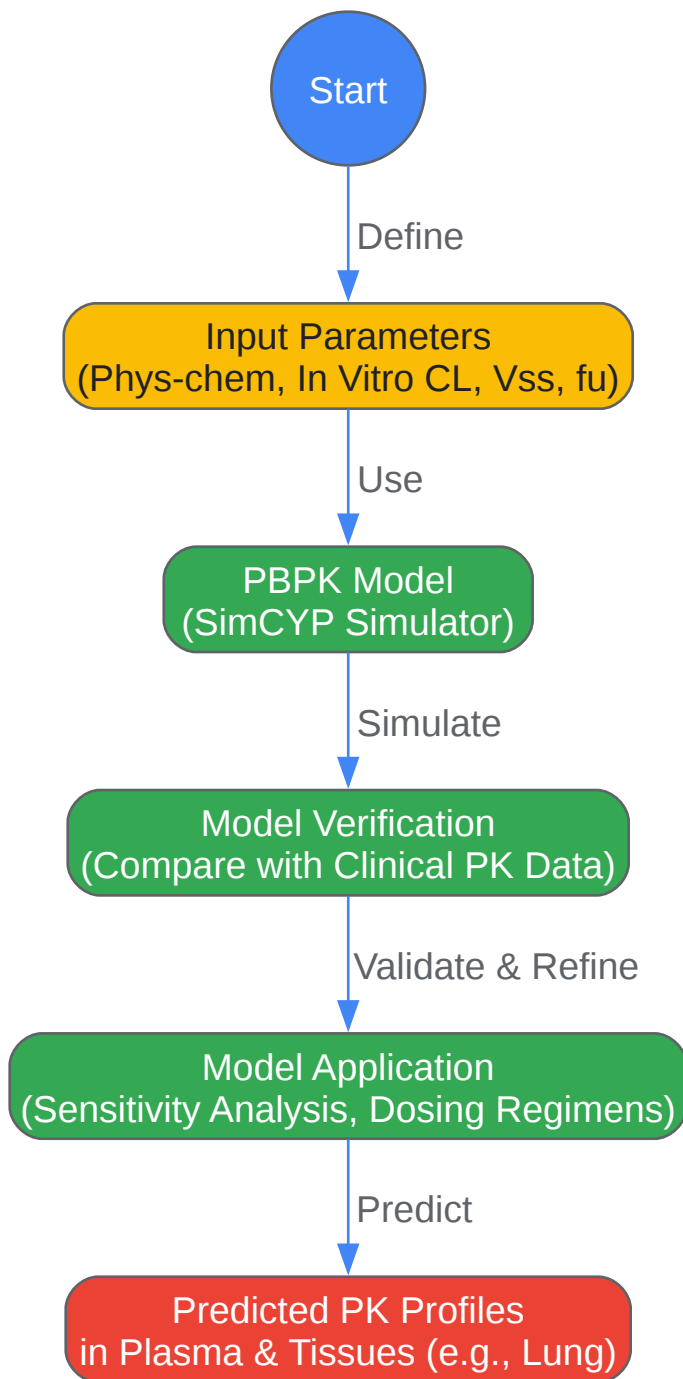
Start

Define

Input Parameters
(Phys-chem, In Vitro CL, Vss, fu)

Use

PBPK Model
(SimCYP Simulator)

Simulate

Model Verification
(Compare with Clinical PK Data)

Validate & Refine

Model Application
(Sensitivity Analysis, Dosing Regimens)

Predict

Predicted PK Profiles
in Plasma & Tissues (e.g., Lung)